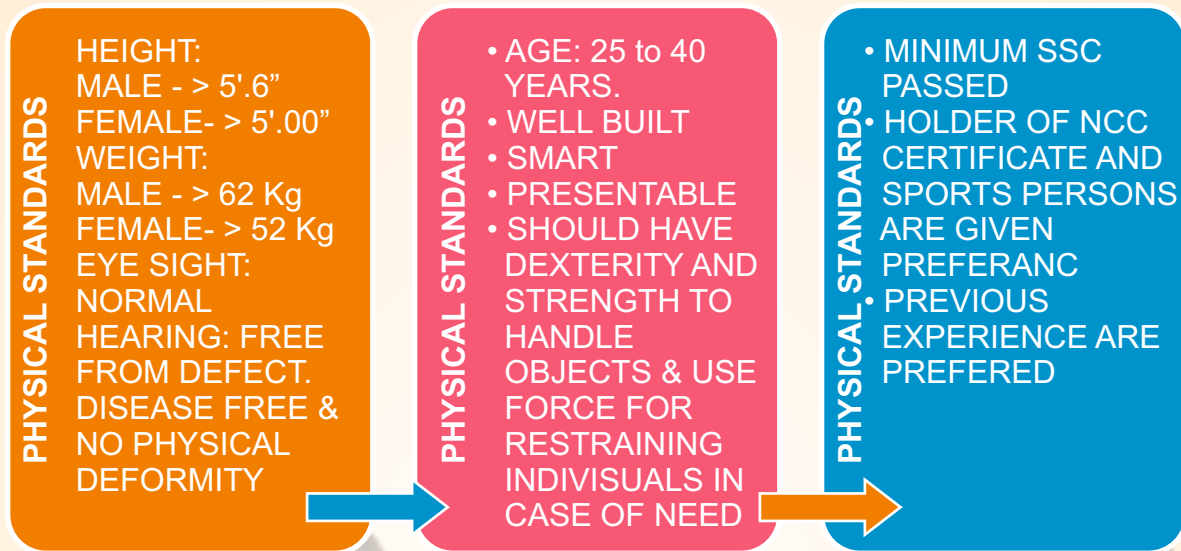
PHYSICAL STANDARDS

HEIGHT:
MALE - > 5'.6”
FEMALE- > 5'.00”
WEIGHT:
MALE - > 62 Kg
FEMALE- > 52 Kg
EYE SIGHT: NORMAL
HEARING: FREE FROM DEFECT.
DISEASE FREE & NO PHYSICAL DEFORMITY

PHYSICAL STANDARDS

• AGE: 25 to 40 YEARS.
• WELL BUILT
• SMART
• PRESENTABLE
• SHOULD HAVE DEXTERITY AND STRENGTH TO HANDLE OBJECTS & USE FORCE FOR RESTRAINING INDIVISUALS IN CASE OF NEED

PHYSICAL STANDARDS

• MINIMUM SSC PASSED
• HOLDER OF NCC CERTIFICATE AND SPORTS PERSONS ARE GIVEN PREFERANC
• PREVIOUS EXPERIENCE ARE PREFERED